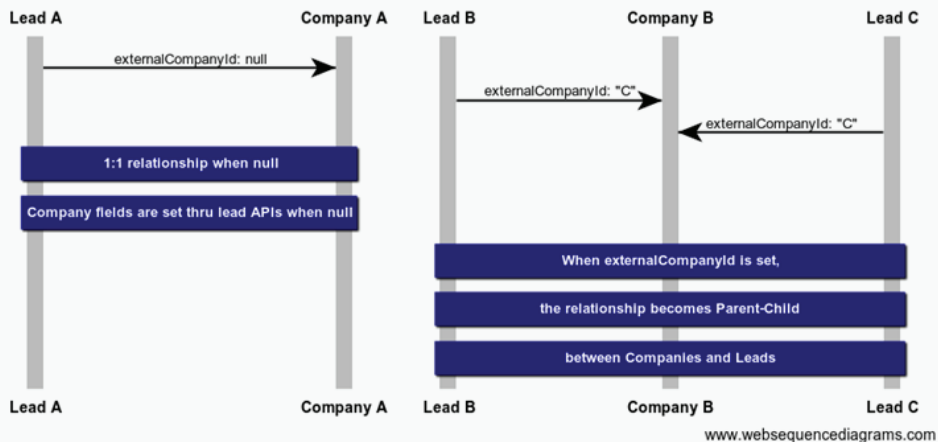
Lead A

Company A

externalCompanyId: null

1:1 relationship when null

Company fields are set thru lead APIs when null

Lead A

Company A

Lead B

Company B

Lead C

externalCompanyId: "C"

externalCompanyId: "C"

When externalCompanyId is set,

the relationship becomes Parent-Child

between Companies and Leads

Lead B

Company B

Lead C

www.websequencediagrams.com